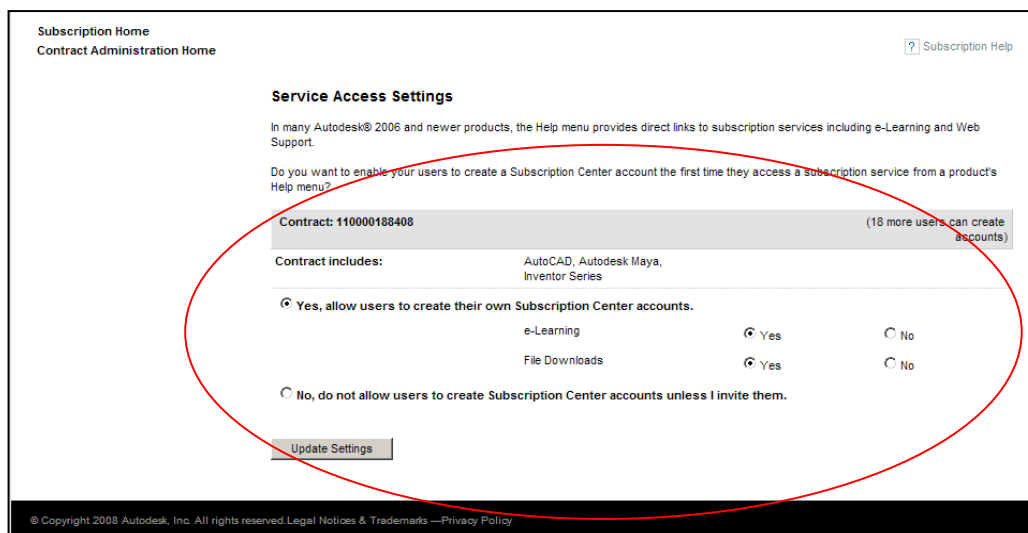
Subscription Home
Contract Administration Home

? Subscription Help

Service Access Settings

In many Autodesk® 2006 and newer products, the Help menu provides direct links to subscription services including e-Learning and Web Support.

Do you want to enable your users to create a Subscription Center account the first time they access a subscription service from a product's Help menu?

| Contract: 110000188408 | | (18 more users can create accounts) |
|---|---|---|
| Contract includes: | AutoCAD, Autodesk Maya, Inventor Series | |

Yes, allow users to create their own Subscription Center accounts.

e-Learning Yes No

File Downloads Yes No

No, do not allow users to create Subscription Center accounts unless I invite them.

Update Settings

© Copyright 2008 Autodesk, Inc. All rights reserved. Legal Notices & Trademarks —Privacy Policy